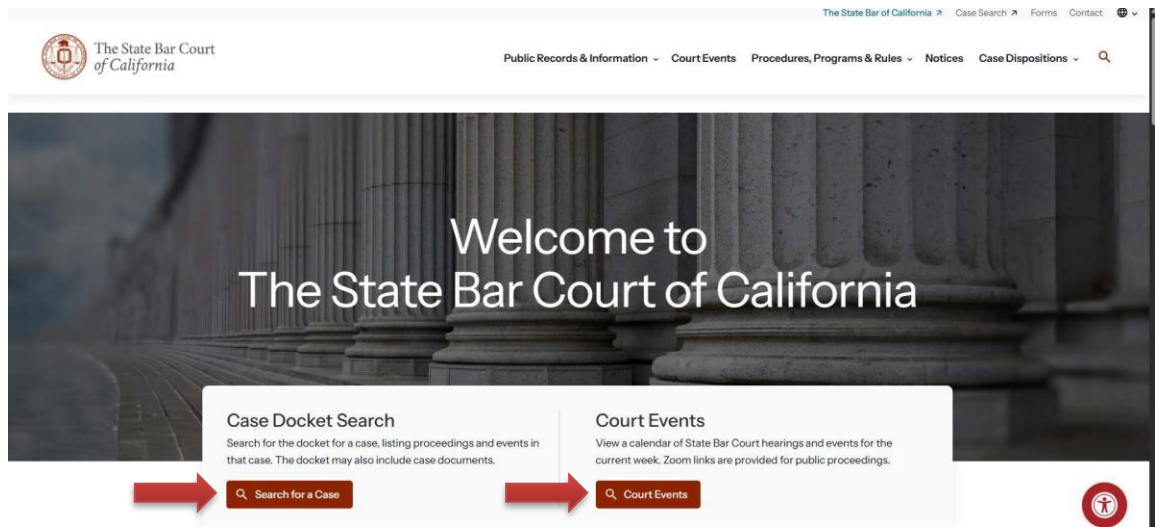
The State Bar of California ↗ Case Search ↗ Forms Contact

The State Bar Court of California

Public Records & Information ⌄ Court Events Procedures, Programs & Rules ⌄ Notices Case Dispositions ⌄

Welcome to
The State Bar Court of California

Case Docket Search

Search for the docket for a case, listing proceedings and events in that case. The docket may also include case documents.

Search for a Case

Court Events

View a calendar of State Bar Court hearings and events for the current week. Zoom links are provided for public proceedings.

Court Events